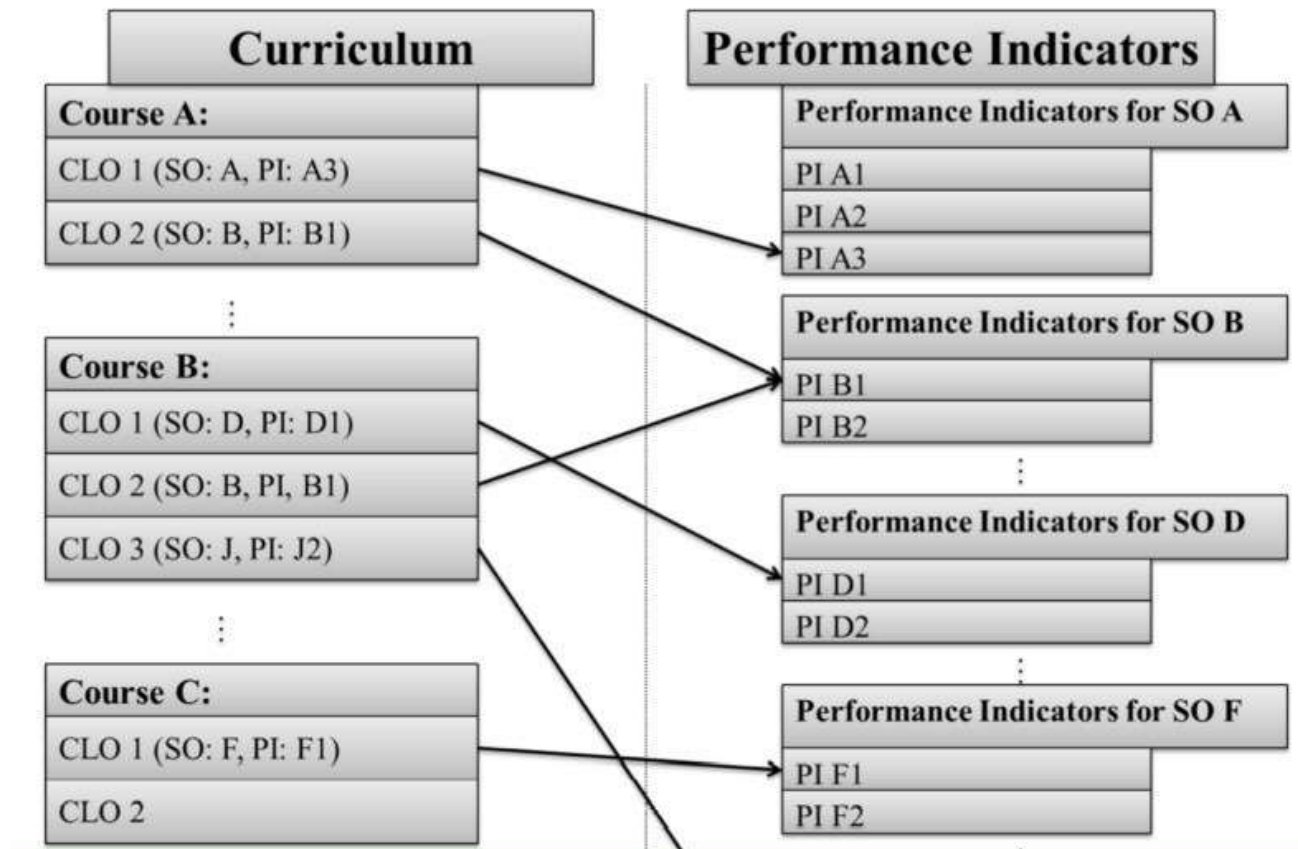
Curriculum

Course A:
CLO 1 (SO: A, PI: A3)
CLO 2 (SO: B, PI: B1)

⋮

Course B:
CLO 1 (SO: D, PI: D1)
CLO 2 (SO: B, PI, B1)
CLO 3 (SO: J, PI: J2)

⋮

Course C:
CLO 1 (SO: F, PI: F1)
CLO 2

Performance Indicators

Performance Indicators for SO A
PI A1
PI A2
PI A3

Performance Indicators for SO B
PI B1
PI B2

⋮

Performance Indicators for SO D
PI D1
PI D2

⋮

Performance Indicators for SO F
PI F1
PI F2